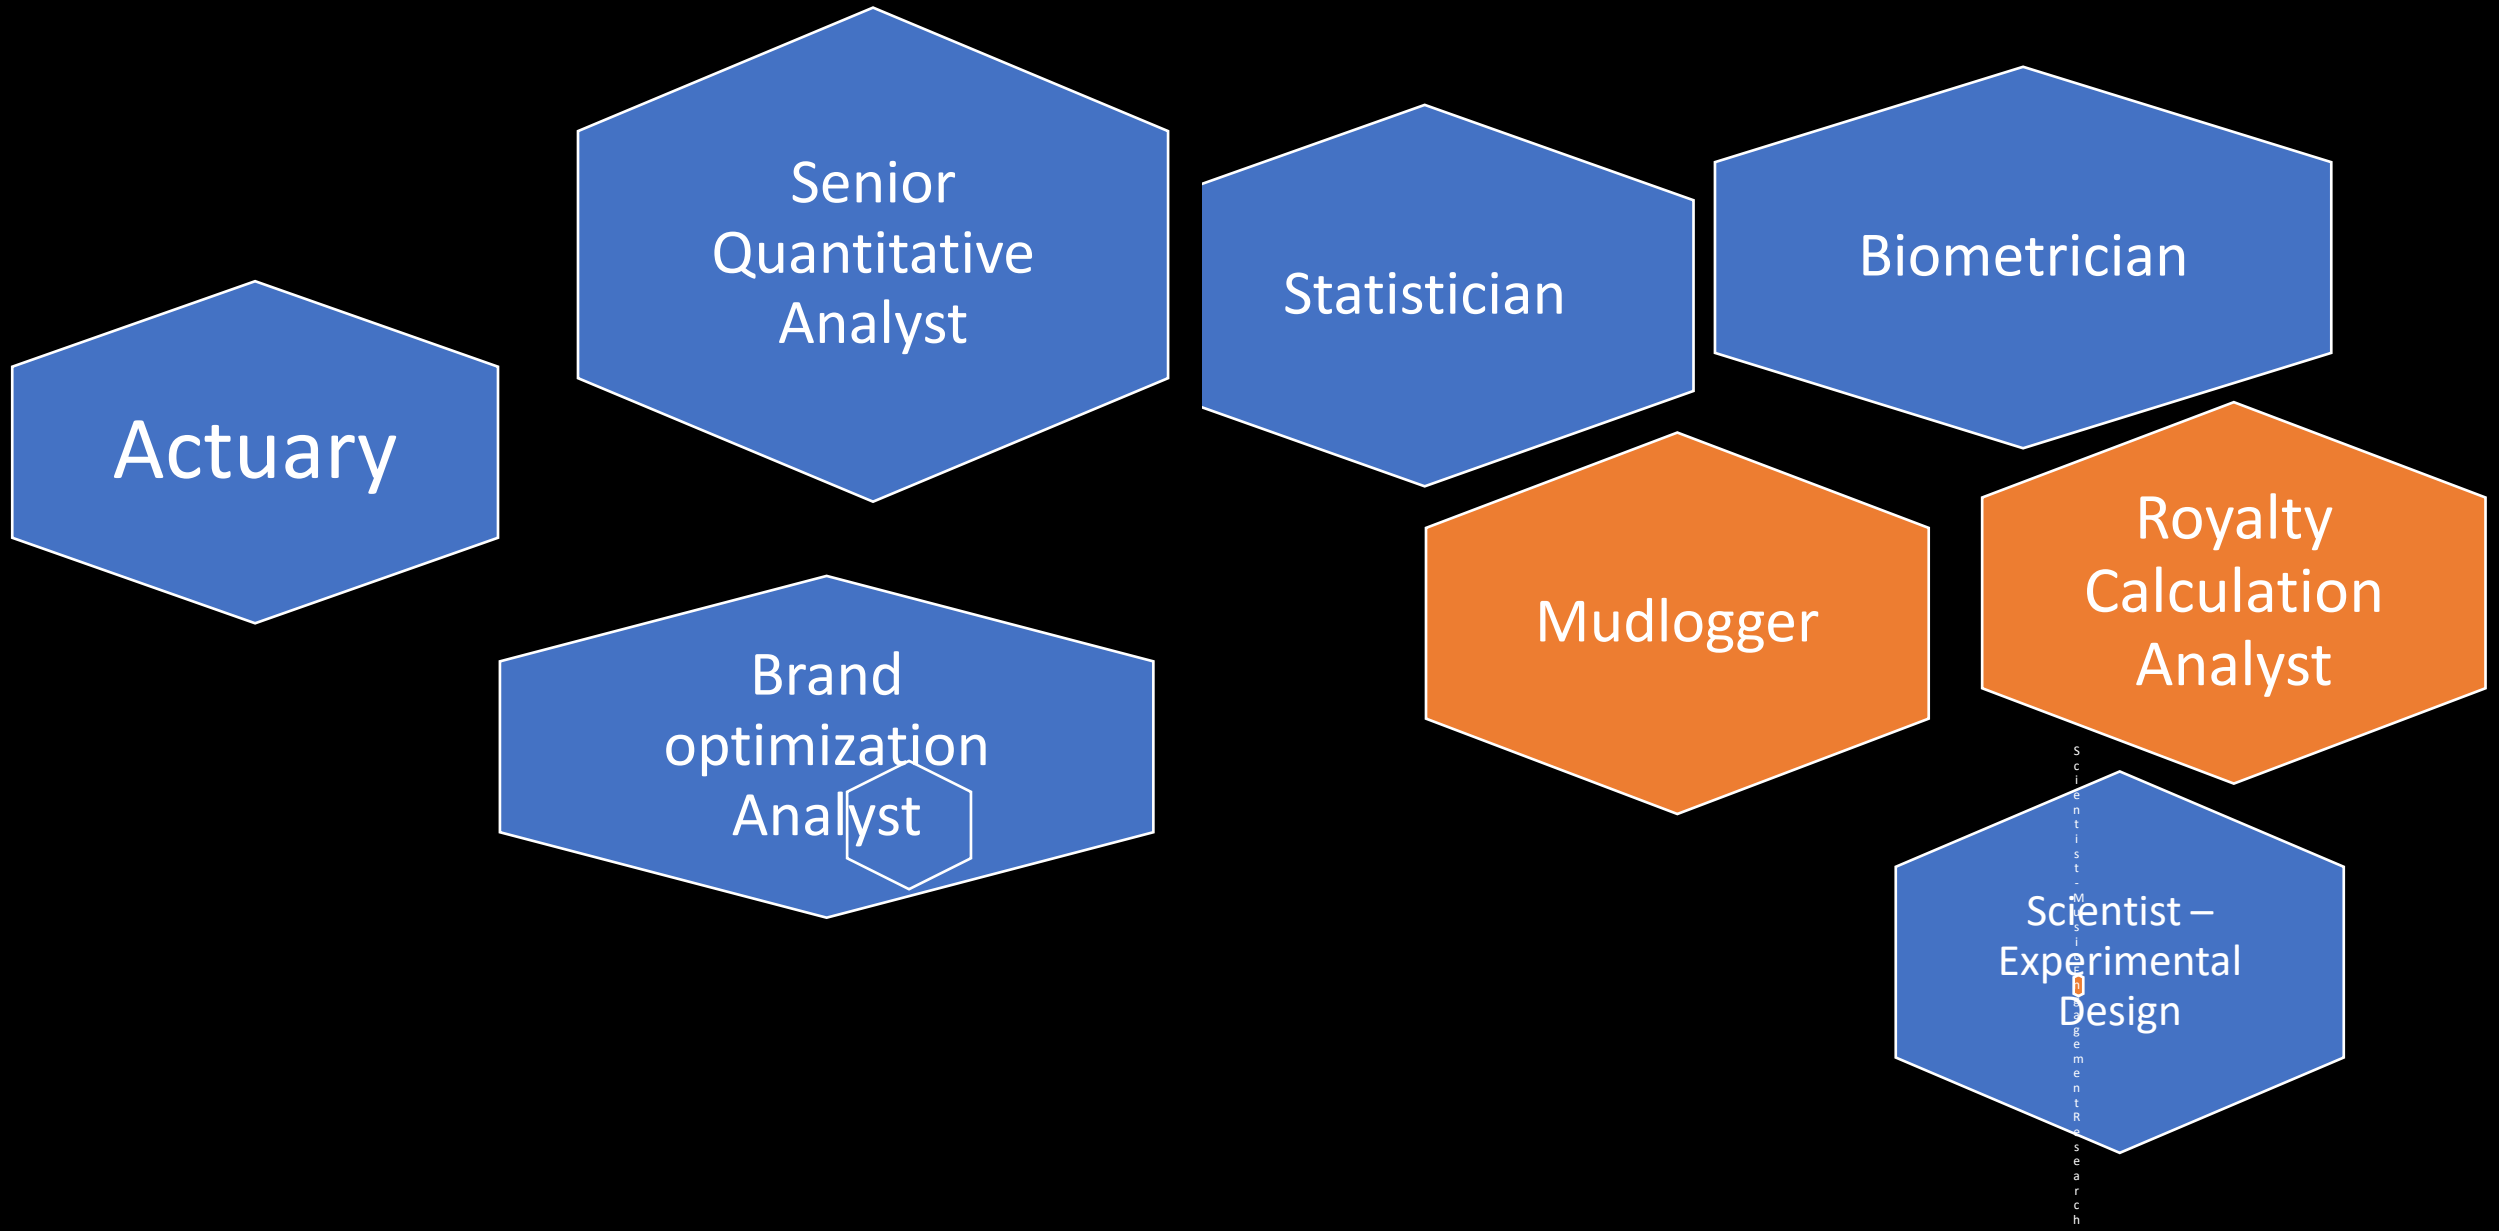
Senior Quantitative Analyst

Statistician

Biometrician

Actuary

Mudlogger

Royalty Calculation Analyst

Brand optimization Analyst

Scientist – Experimental Design

Scientist - M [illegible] Engagement Research